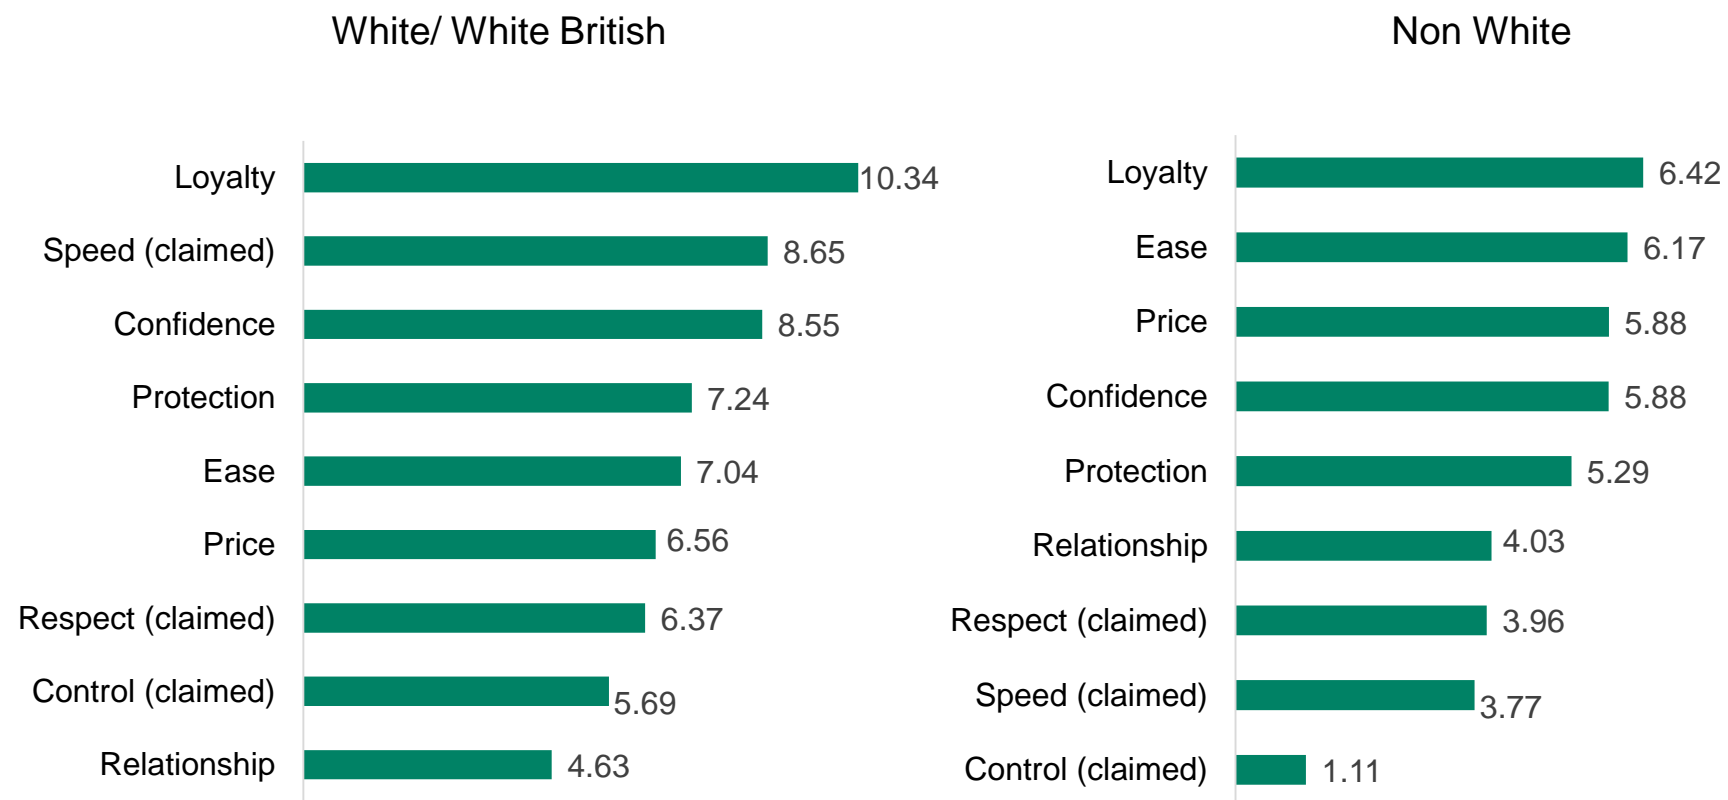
White/ White British

Loyalty 10.34
Speed (claimed) 8.65
Confidence 8.55
Protection 7.24
Ease 7.04
Price 6.56
Respect (claimed) 6.37
Control (claimed) 5.69
Relationship 4.63

Non White

Loyalty 6.42
Ease 6.17
Price 5.88
Confidence 5.88
Protection 5.29
Relationship 4.03
Respect (claimed) 3.96
Speed (claimed) 3.77
Control (claimed) 1.11